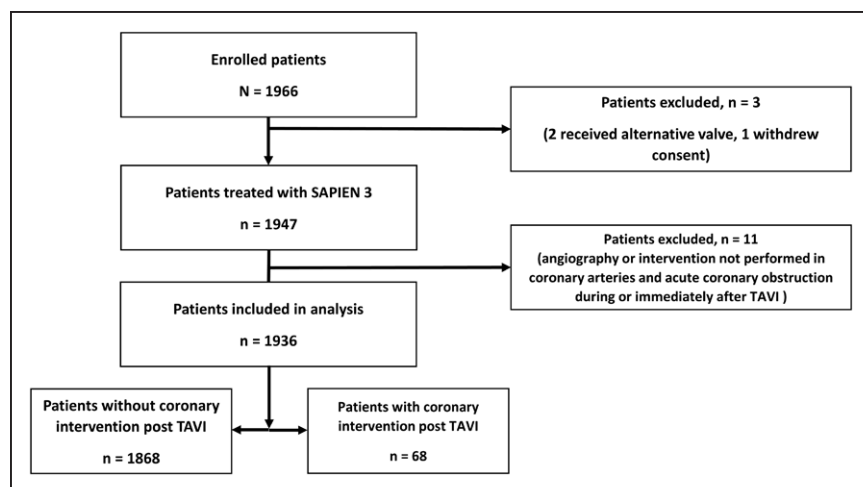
Enrolled patients

N = 1966

Patients excluded, n = 3

(2 received alternative valve, 1 withdrew consent)

Patients treated with SAPIEN 3

n = 1947

Patients excluded, n = 11
(angiography or intervention not performed in coronary arteries and acute coronary obstruction during or immediately after TAVI )

Patients included in analysis

n = 1936

Patients without coronary intervention post TAVI

n = 1868

Patients with coronary intervention post TAVI

n = 68